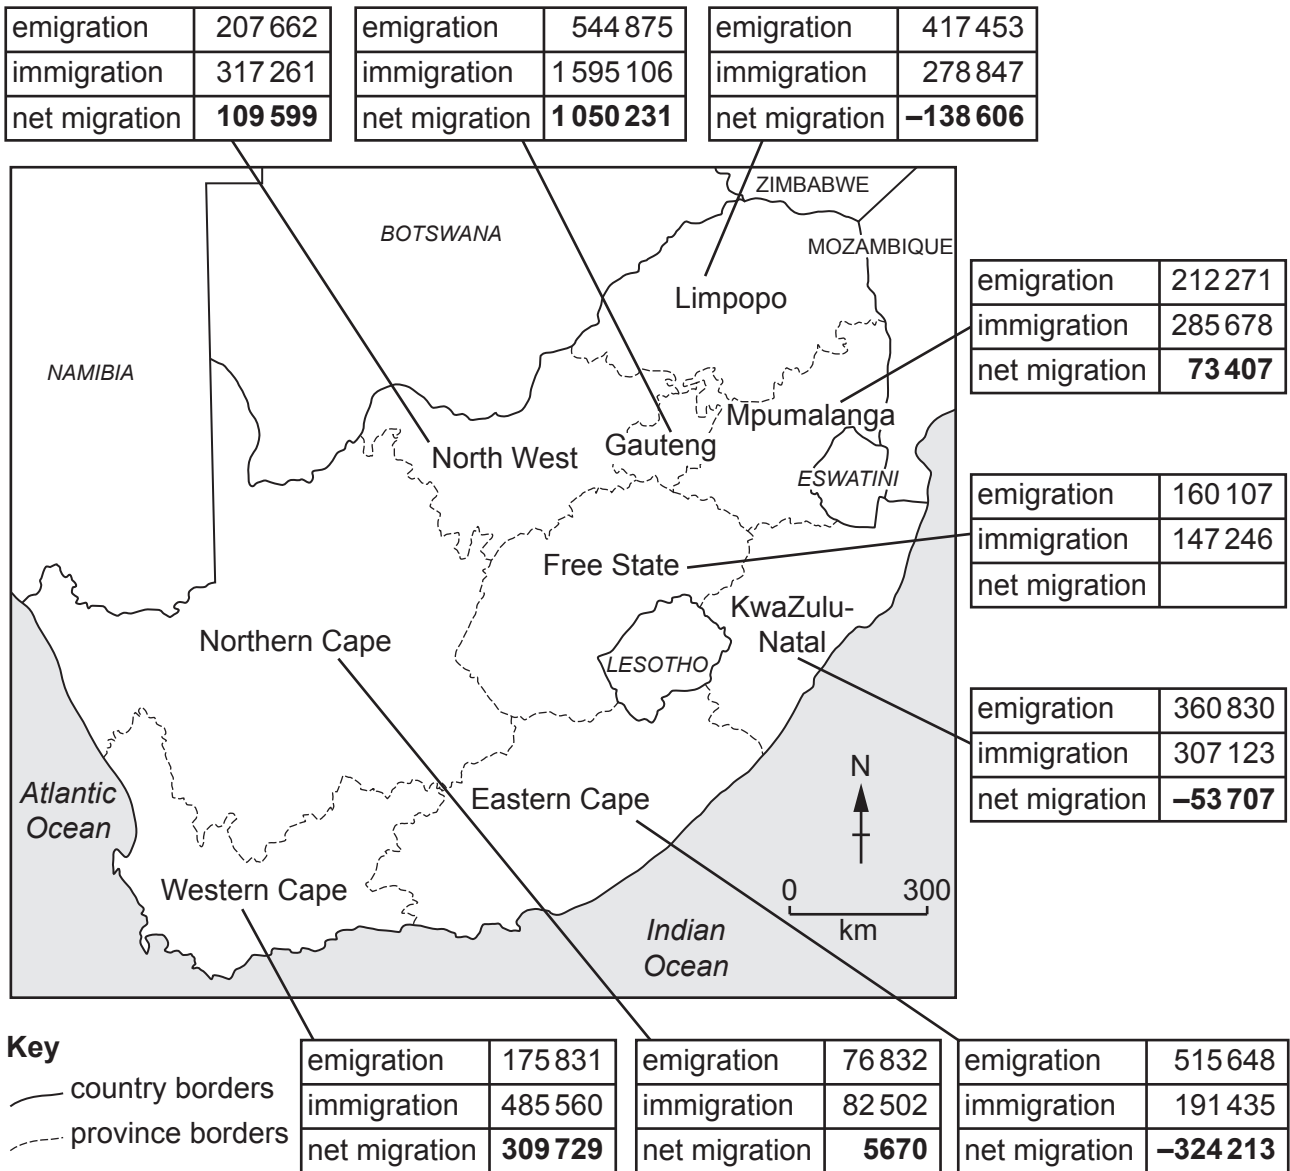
| emigration | 207 662 |
|---|---|
| immigration | 317 261 |
| net migration | **109 599** |

| emigration | 544 875 |
|---|---|
| immigration | 1 595 106 |
| net migration | **1 050 231** |

| emigration | 417 453 |
|---|---|
| immigration | 278 847 |
| net migration | **–138 606** |

ZIMBABWE

BOTSWANA

MOZAMBIQUE

Limpopo

| emigration | 212 271 |
|---|---|
| immigration | 285 678 |
| net migration | **73 407** |

NAMIBIA

Mpumalanga

North West

Gauteng

ESWATINI

| emigration | 160 107 |
|---|---|
| immigration | 147 246 |
| net migration | |

Free State

KwaZulu-Natal

Northern Cape

LESOTHO

| emigration | 360 830 |
|---|---|
| immigration | 307 123 |
| net migration | **–53 707** |

N

Atlantic Ocean

Eastern Cape

Western Cape

0 300 km

Indian Ocean

Key
country borders
province borders

| emigration | 175 831 |
|---|---|
| immigration | 485 560 |
| net migration | **309 729** |

| emigration | 76 832 |
|---|---|
| immigration | 82 502 |
| net migration | **5670** |

| emigration | 515 648 |
|---|---|
| immigration | 191 435 |
| net migration | **–324 213** |